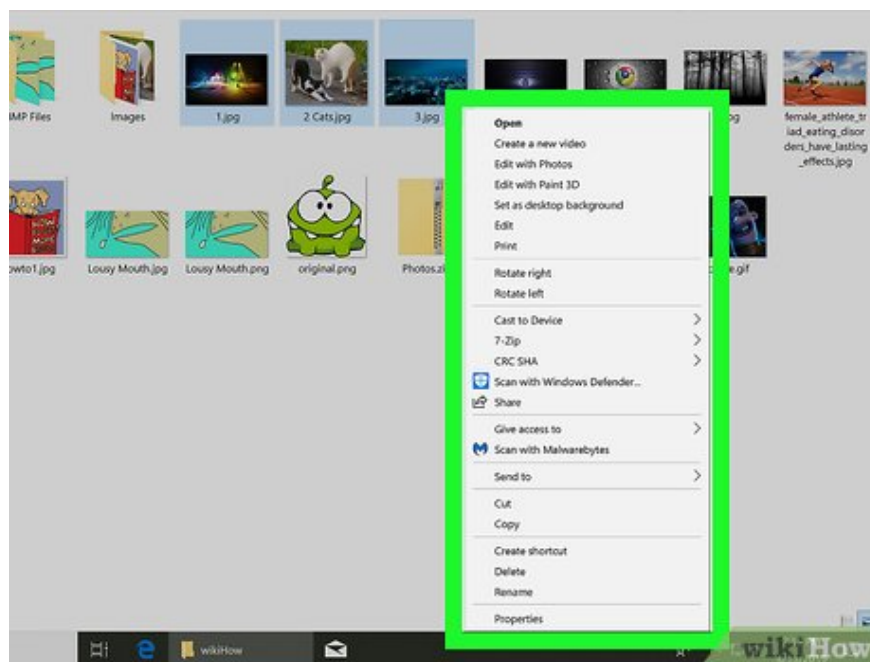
IMP Files

Images

1.jpg

2 Cats.jpg

3.jpg

female_athlete_triad_eating_disorders_have_lasting_effects.jpg

owto1.jpg

Lousy Mouth.jpg

Lousy Mouth.png

original.png

Photos.zi

e.gif

Open
Create a new video
Edit with Photos
Edit with Paint 3D
Set as desktop background
Edit
Print

Rotate right
Rotate left

Cast to Device
7-Zip
CRC SHA
Scan with Windows Defender...
Share

Give access to
Scan with Malwarebytes

Send to

Cut
Copy

Create shortcut
Delete
Rename

Properties

wikiHow

wikiHow